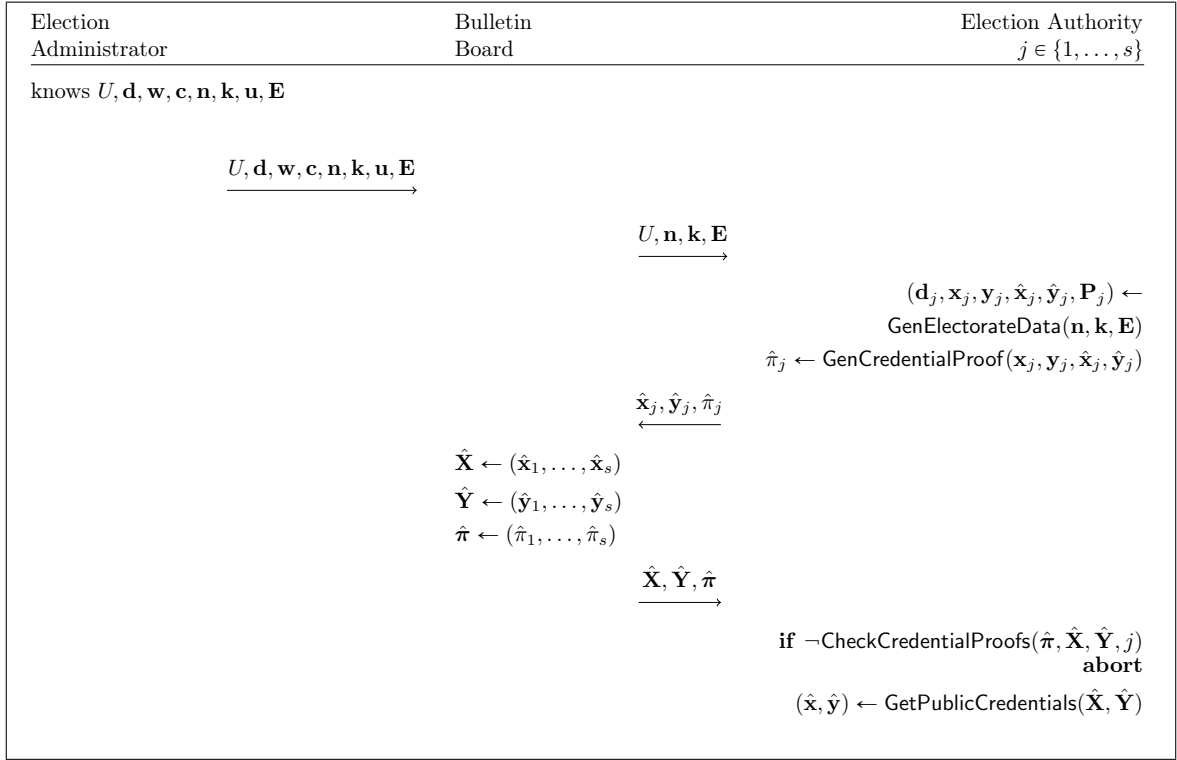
Election Administrator

Bulletin Board

Election Authority $j \in \{1, \ldots, s\}$

knows $U, \mathbf{d}, \mathbf{w}, \mathbf{c}, \mathbf{n}, \mathbf{k}, \mathbf{u}, \mathbf{E}$

$\xrightarrow{U, \mathbf{d}, \mathbf{w}, \mathbf{c}, \mathbf{n}, \mathbf{k}, \mathbf{u}, \mathbf{E}}$

$\xrightarrow{U, \mathbf{n}, \mathbf{k}, \mathbf{E}}$

$(\mathbf{d}_j, \mathbf{x}_j, \mathbf{y}_j, \hat{\mathbf{x}}_j, \hat{\mathbf{y}}_j, \mathbf{P}_j) \leftarrow$ $\mathsf{GenElectorateData}(\mathbf{n}, \mathbf{k}, \mathbf{E})$

$\hat{\pi}_j \leftarrow \mathsf{GenCredentialProof}(\mathbf{x}_j, \mathbf{y}_j, \hat{\mathbf{x}}_j, \hat{\mathbf{y}}_j)$

$\xleftarrow{\hat{\mathbf{x}}_j, \hat{\mathbf{y}}_j, \hat{\pi}_j}$

$\hat{\mathbf{X}} \leftarrow (\hat{\mathbf{x}}_1, \ldots, \hat{\mathbf{x}}_s)$

$\hat{\mathbf{Y}} \leftarrow (\hat{\mathbf{y}}_1, \ldots, \hat{\mathbf{y}}_s)$

$\hat{\boldsymbol{\pi}} \leftarrow (\hat{\pi}_1, \ldots, \hat{\pi}_s)$

$\xrightarrow{\hat{\mathbf{X}}, \hat{\mathbf{Y}}, \hat{\boldsymbol{\pi}}}$

**if** $\neg\mathsf{CheckCredentialProofs}(\hat{\boldsymbol{\pi}}, \hat{\mathbf{X}}, \hat{\mathbf{Y}}, j)$ **abort**

$(\hat{\mathbf{x}}, \hat{\mathbf{y}}) \leftarrow \mathsf{GetPublicCredentials}(\hat{\mathbf{X}}, \hat{\mathbf{Y}})$